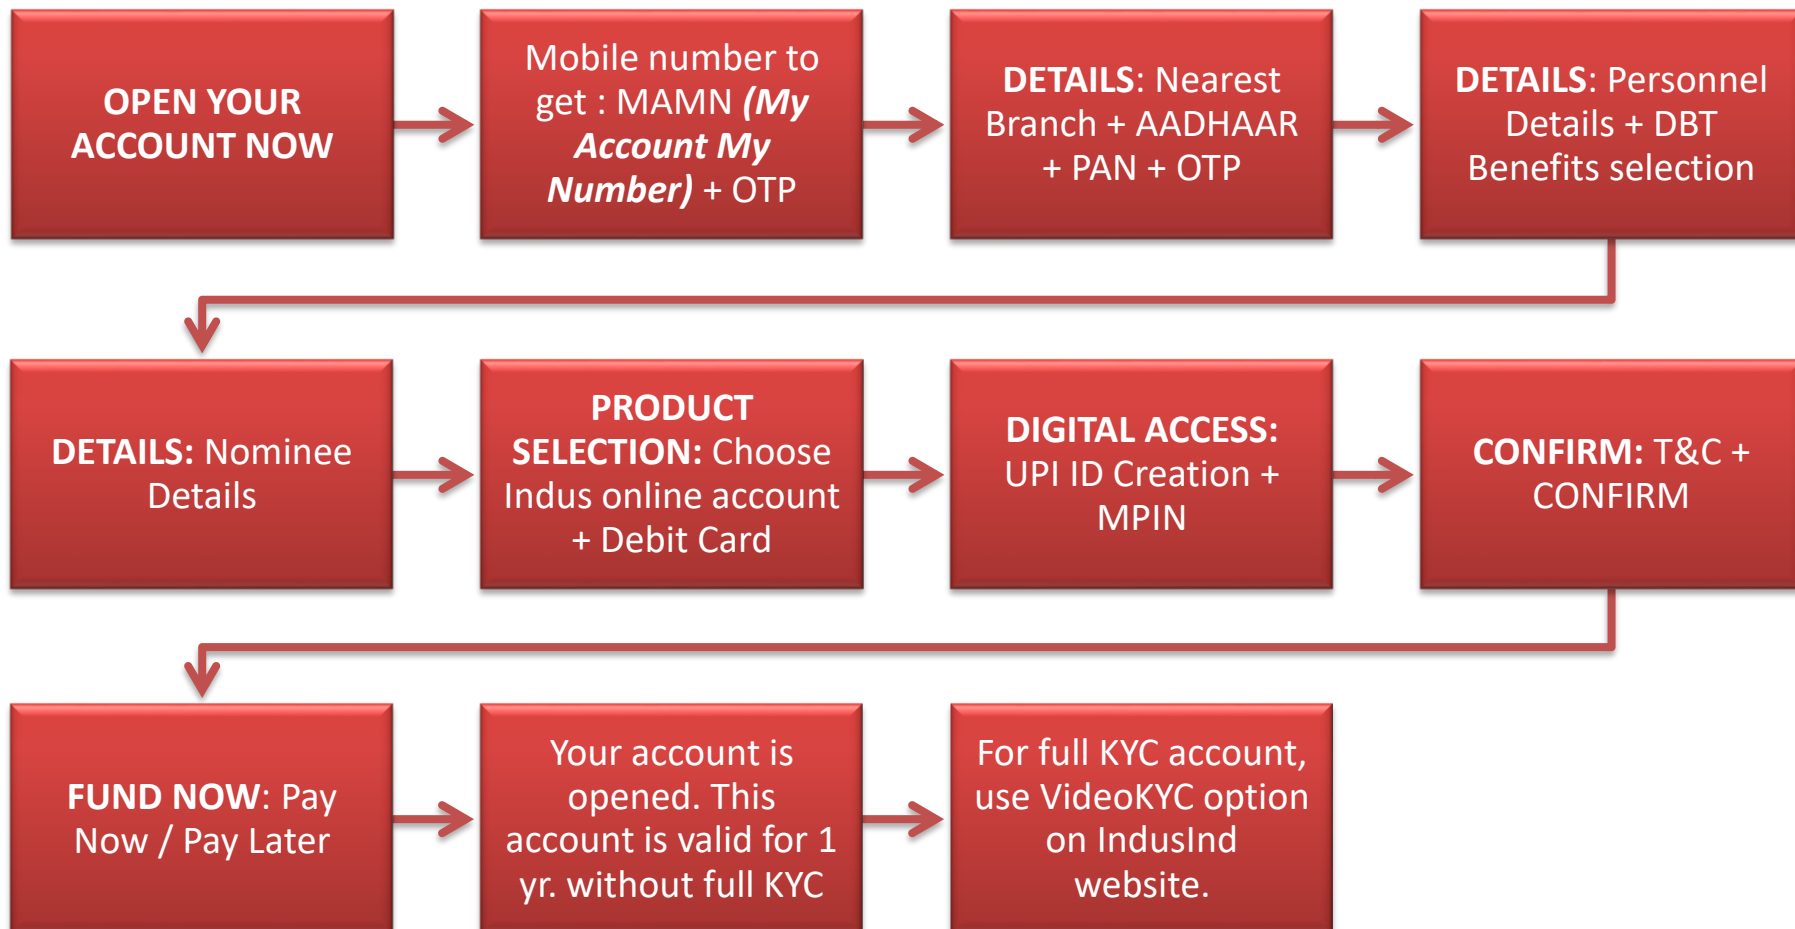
OPEN YOUR ACCOUNT NOW

Mobile number to get : MAMN *(My Account My Number)* + OTP

**DETAILS**: Nearest Branch + AADHAAR + PAN + OTP

**DETAILS**: Personnel Details + DBT Benefits selection

**DETAILS:** Nominee Details

**PRODUCT SELECTION:** Choose Indus online account + Debit Card

**DIGITAL ACCESS:** UPI ID Creation + MPIN

**CONFIRM:** T&C + CONFIRM

**FUND NOW:** Pay Now / Pay Later

Your account is opened. This account is valid for 1 yr. without full KYC

For full KYC account, use VideoKYC option on IndusInd website.